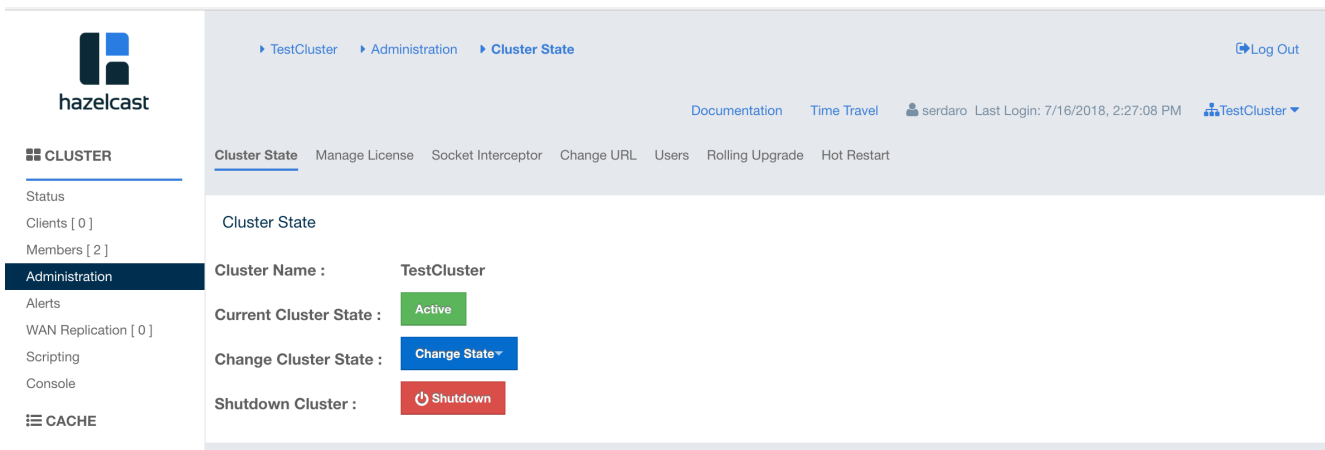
hazelcast

CLUSTER

Status
Clients [ 0 ]
Members [ 2 ]
Administration
Alerts
WAN Replication [ 0 ]
Scripting
Console

CACHE

TestCluster Administration Cluster State

Log Out

Documentation Time Travel serdaro Last Login: 7/16/2018, 2:27:08 PM TestCluster

Cluster State Manage License Socket Interceptor Change URL Users Rolling Upgrade Hot Restart

Cluster State

Cluster Name : TestCluster

Current Cluster State : Active

Change Cluster State : Change State

Shutdown Cluster : Shutdown